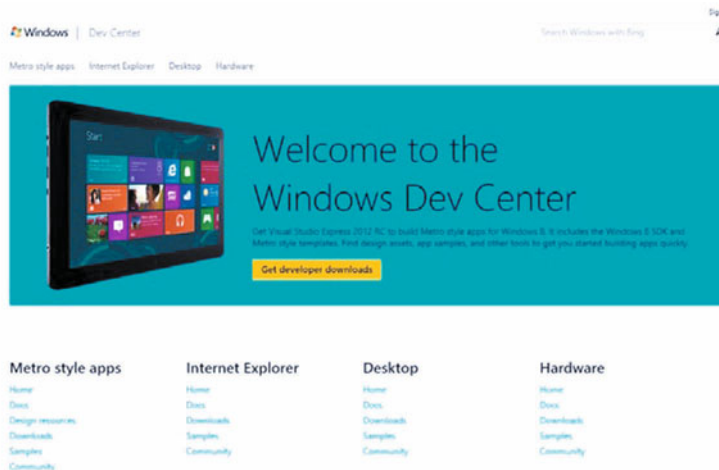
Windows | Dev Center

Search Windows with Bing

Metro style apps Internet Explorer Desktop Hardware

Start

Welcome to the Windows Dev Center

Get Visual Studio Express 2012 RC to build Metro style apps for Windows 8. It includes the Windows 8 SDK and Metro style templates. Find design assets, app samples, and other tools to get you started building apps quickly.

Get developer downloads

Metro style apps
Home
Docs
Design resources
Downloads
Samples
Community

Internet Explorer
Home
Docs
Downloads
Samples
Community

Desktop
Home
Docs
Downloads
Samples
Community

Hardware
Home
Docs
Downloads
Samples
Community